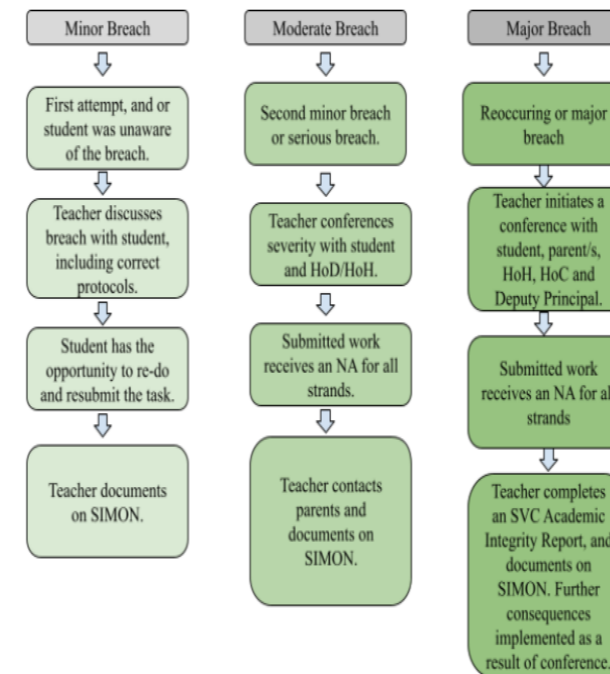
Minor Breach

First attempt, and or student was unaware of the breach.

Teacher discusses breach with student, including correct protocols.

Student has the opportunity to re-do and resubmit the task.

Teacher documents on SIMON.

Moderate Breach

Second minor breach or serious breach.

Teacher conferences severity with student and HoD/HoH.

Submitted work receives an NA for all strands.

Teacher contacts parents and documents on SIMON.

Major Breach

Reoccuring or major breach

Teacher initiates a conference with student, parent/s, HoH, HoC and Deputy Principal.

Submitted work receives an NA for al strands

Teacher completes an SVC Academic Integrity Report, and documents on SIMON. Further consequences implemented as a result of conference.